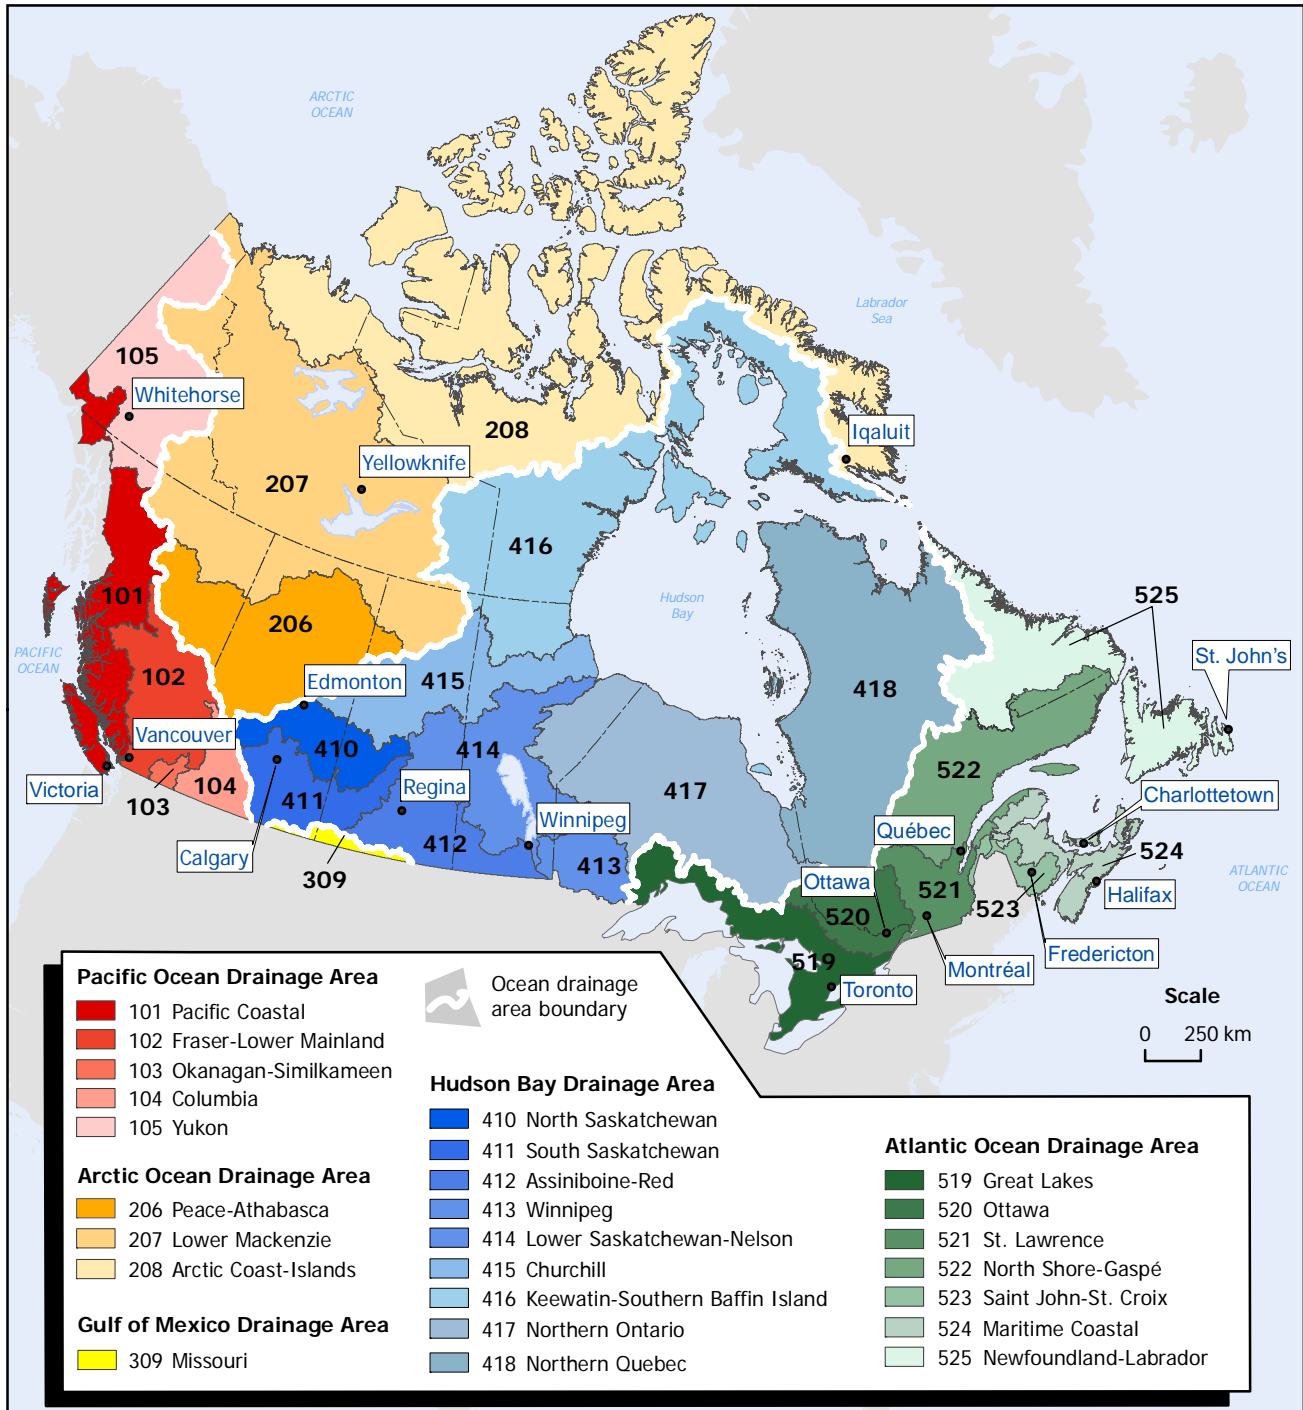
ARCTIC OCEAN

Labrador Sea

PACIFIC OCEAN

Hudson Bay

ATLANTIC OCEAN

105
Whitehorse
208
Iqaluit
Yellowknife
207
416
101
206
525
St. John's
102
Edmonton
415
418
410
414
Vancouver
Victoria
104
103
411
Regina
522
417
Winnipeg
Charlottetown
Québec
524
412
413
Calgary
309
Ottawa
521
520
523
Halifax
519
Montréal
Fredericton
Toronto

Pacific Ocean Drainage Area
101 Pacific Coastal
102 Fraser-Lower Mainland
103 Okanagan-Similkameen
104 Columbia
105 Yukon

Ocean drainage area boundary

Arctic Ocean Drainage Area
206 Peace-Athabasca
207 Lower Mackenzie
208 Arctic Coast-Islands

Gulf of Mexico Drainage Area
309 Missouri

Hudson Bay Drainage Area
410 North Saskatchewan
411 South Saskatchewan
412 Assiniboine-Red
413 Winnipeg
414 Lower Saskatchewan-Nelson
415 Churchill
416 Keewatin-Southern Baffin Island
417 Northern Ontario
418 Northern Quebec

Scale
0 250 km

Atlantic Ocean Drainage Area
519 Great Lakes
520 Ottawa
521 St. Lawrence
522 North Shore-Gaspé
523 Saint John-St. Croix
524 Maritime Coastal
525 Newfoundland-Labrador